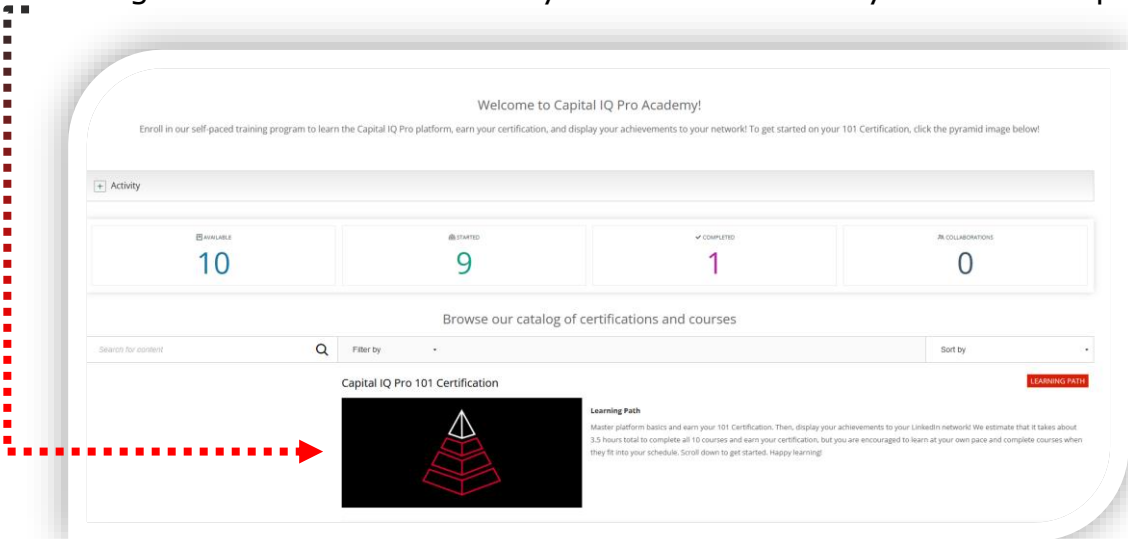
Welcome to Capital IQ Pro Academy!

Enroll in our self-paced training program to learn the Capital IQ Pro platform, earn your certification, and display your achievements to your network! To get started on your 101 Certification, click the pyramid image below!

Activity

| AVAILABLE | STARTED | COMPLETED | COLLABORATIONS |
|---|---|---|---|
| 10 | 9 | 1 | 0 |

Browse our catalog of certifications and courses

Search for content

Filter by

Sort by

Capital IQ Pro 101 Certification

LEARNING PATH

Learning Path

Master platform basics and earn your 101 Certification. Then, display your achievements to your LinkedIn network! We estimate that it takes about 3.5 hours total to complete all 10 courses and earn your certification, but you are encouraged to learn at your own pace and complete courses when they fit into your schedule. Scroll down to get started. Happy learning!